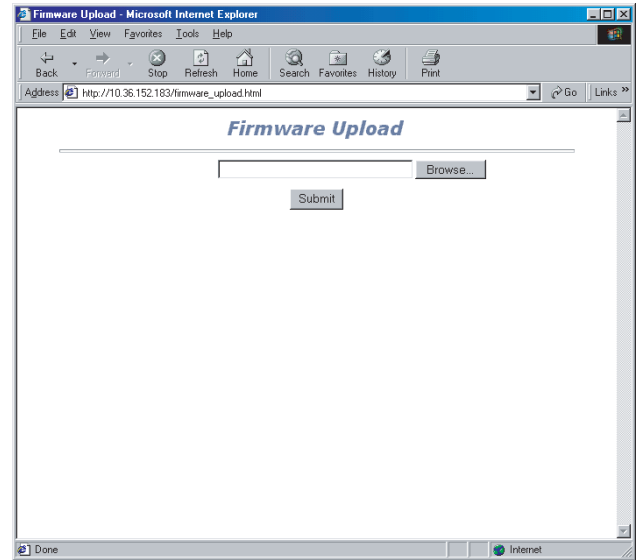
Firmware Upload - Microsoft Internet Explorer

File Edit View Favorites Tools Help

Back Forward Stop Refresh Home Search Favorites History Print

Address http://10.36.152.183/firmware_upload.html Go Links »

Firmware Upload

Browse...

Submit

Done Internet